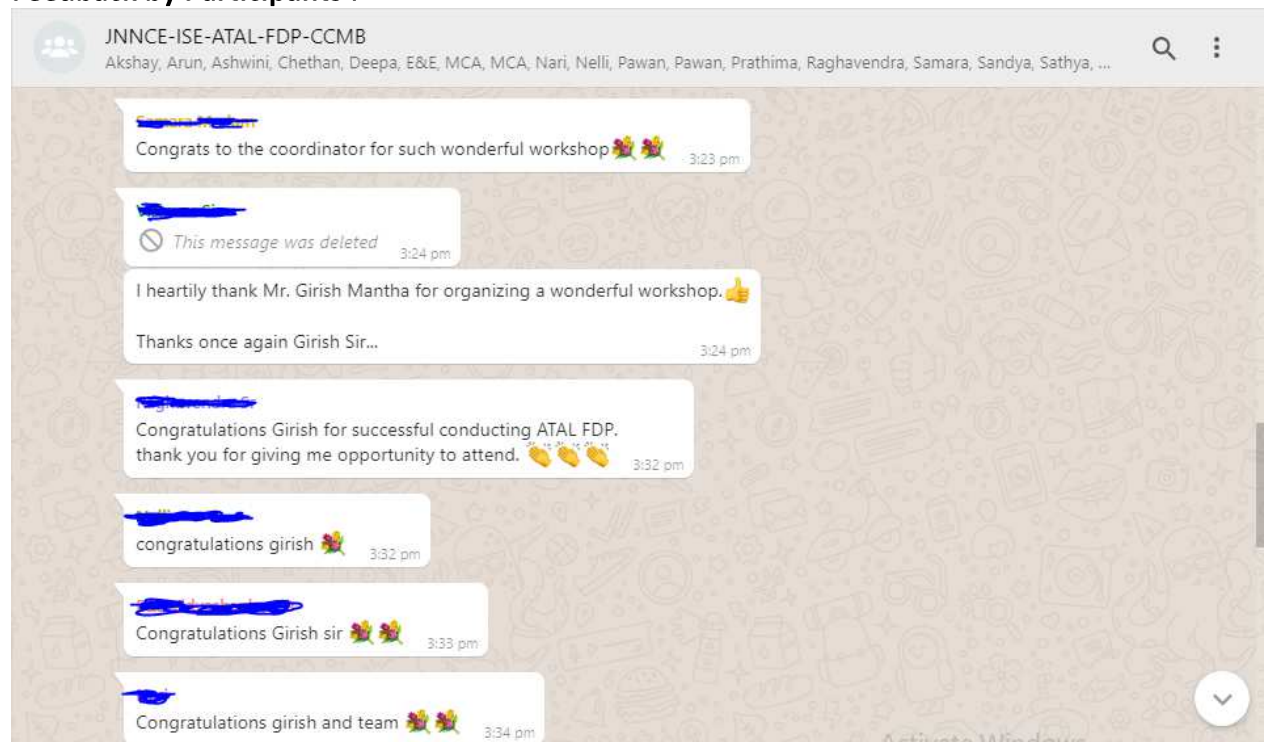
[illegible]

JNNCE-ISE-ATAL-FDP-CCMB
Akshay, Arun, Ashwini, Chethan, Deepa, E&E, MCA, MCA, Nari, Nelli, Pawan, Pawan, Prathima, Raghavendra, Samara, Sandya, Sathya, ...

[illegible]
Congrats to the coordinator for such wonderful workshop💐💐 3:23 pm

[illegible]
This message was deleted 3:24 pm

I heartily thank Mr. Girish Mantha for organizing a wonderful workshop.👍

Thanks once again Girish Sir... 3:24 pm

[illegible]
Congratulations Girish for successful conducting ATAL FDP.
thank you for giving me opportunity to attend. 👏👏👏 3:32 pm

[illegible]
congratulations girish 💐 3:32 pm

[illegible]
Congratulations Girish sir 💐💐 3:33 pm

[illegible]
Congratulations girish and team 💐💐 3:34 pm

Activate Windows